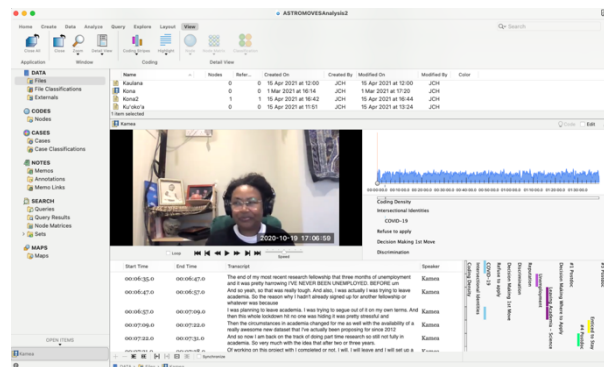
ASTROMOVESAnalysis2

Home Create Data Analyze Query Explore Layout View

Search

Application Window Coding Detail View

DATA
Files
File Classifications
Externals

CODES
Nodes

CASES
Cases
Case Classifications

NOTES
Memos
Annotations
Memo Links

SEARCH
Queries
Query Results
Node Matrices
Sets

MAPS
Maps

OPEN ITEMS

Kamea

| Name | Nodes | Refer... | Created On | Created By | Modified On | Modified By | Color |
|---|---|---|---|---|---|---|---|
| Kaulana | 0 | 0 | 15 Apr 2021 at 12:00 | JCH | 15 Apr 2021 at 12:00 | JCH | |
| Kona | 0 | 0 | 1 Mar 2021 at 16:14 | JCH | 1 Mar 2021 at 16:14 | JCH | |
| Kona2 | 1 | 1 | 15 Apr 2021 at 16:42 | JCH | 15 Apr 2021 at 16:44 | JCH | |
| Ku'oko'a | 0 | 0 | 15 Apr 2021 at 11:51 | JCH | 15 Apr 2021 at 13:24 | JCH | |

1 item selected

Kamea

Code Edit

2020-10-19 17:06:59

Loop Speed

Coding Density
Intersectional Identities
COVID-19
Refuse to apply
Decision Making 1st Move
Discrimination

| Start Time | End Time | Transcript | Speaker |
|---|---|---|---|
| 00:06:35.0 | 00:06:47.0 | The end of my most recent research fellowship that three months of unemployment and it was pretty harrowing I'VE NEVER BEEN UNEMPLOYED. BEFORE um | Kamea |
| 00:06:47.0 | 00:06:57.0 | And so yeah, so that was really tough. And also, I was actually I was trying to leave academia. So the reason why I hadn't already signed up for another fellowship or whatever was because | Kamea |
| 00:06:57.0 | 00:07:09.0 | I was planning to leave academia. I was trying to segue out of it on my own terms. And then this whole lockdown hit no one was hiding it was pretty stressful and | Kamea |
| 00:07:09.0 | 00:07:22.0 | Then the circumstances in academia changed for the as well with the availability of a really awesome new dataset that I've actually been proposing for since 2012 | Kamea |
| 00:07:22.0 | 00:07:35.0 | And so now I am back on the track of doing part time research as still not fully in academia. So very much with the idea that after two or three years | Kamea |
| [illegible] | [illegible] | Of working on this project with I completed or not, I will, I will leave and I will set up a | Kamea |

Coding Density
Intersectional Identities
COVID-19
Refuse to apply
Decision Making 1st Move
Discrimination
Leaving Academia - Science
Decision Making Where to Apply
#1 Positive
Forced to Stay
#4 Family